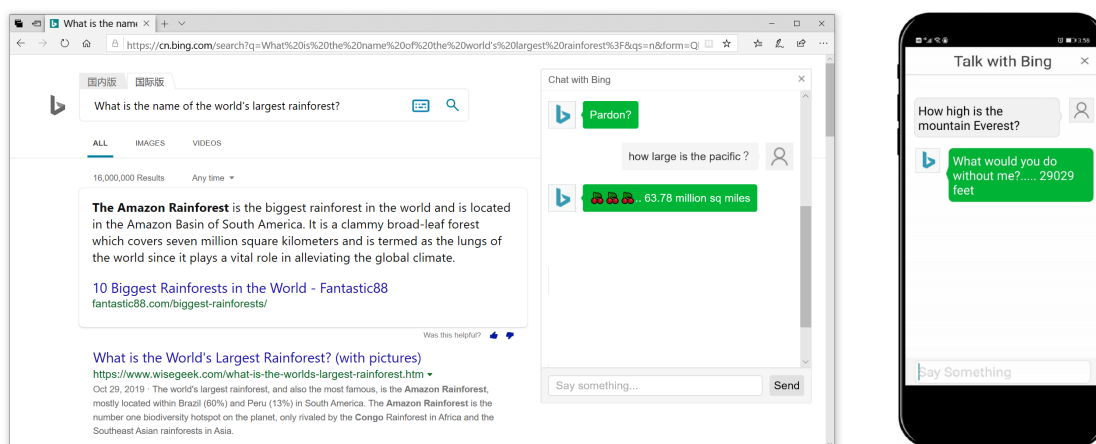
What is the name ×

https://cn.bing.com/search?q=What%20is%20the%20name%20of%20the%20world's%20largest%20rainforest%3F&qs=n&form=Q

国内版 国际版

What is the name of the world's largest rainforest?

ALL IMAGES VIDEOS

16,000,000 Results Any time

**The Amazon Rainforest** is the biggest rainforest in the world and is located in the Amazon Basin of South America. It is a clammy broad-leaf forest which covers seven million square kilometers and is termed as the lungs of the world since it plays a vital role in alleviating the global climate.

10 Biggest Rainforests in the World - Fantastic88
fantastic88.com/biggest-rainforests/

Was this helpful?

What is the World's Largest Rainforest? (with pictures)
https://www.wisegeek.com/what-is-the-worlds-largest-rainforest.htm
Oct 29, 2019 · The world's largest rainforest, and also the most famous, is the **Amazon Rainforest**, mostly located within Brazil (60%) and Peru (13%) in South America. The **Amazon Rainforest** is the number one biodiversity hotspot on the planet, only rivaled by the **Congo** Rainforest in Africa and the Southeast Asian rainforests in Asia.

Chat with Bing ×

Pardon?

how large is the pacific？

.. 63.78 million sq miles

Say something...

Send

Talk with Bing ×

How high is the mountain Everest?

What would you do without me?..... 29029 feet

Say Something